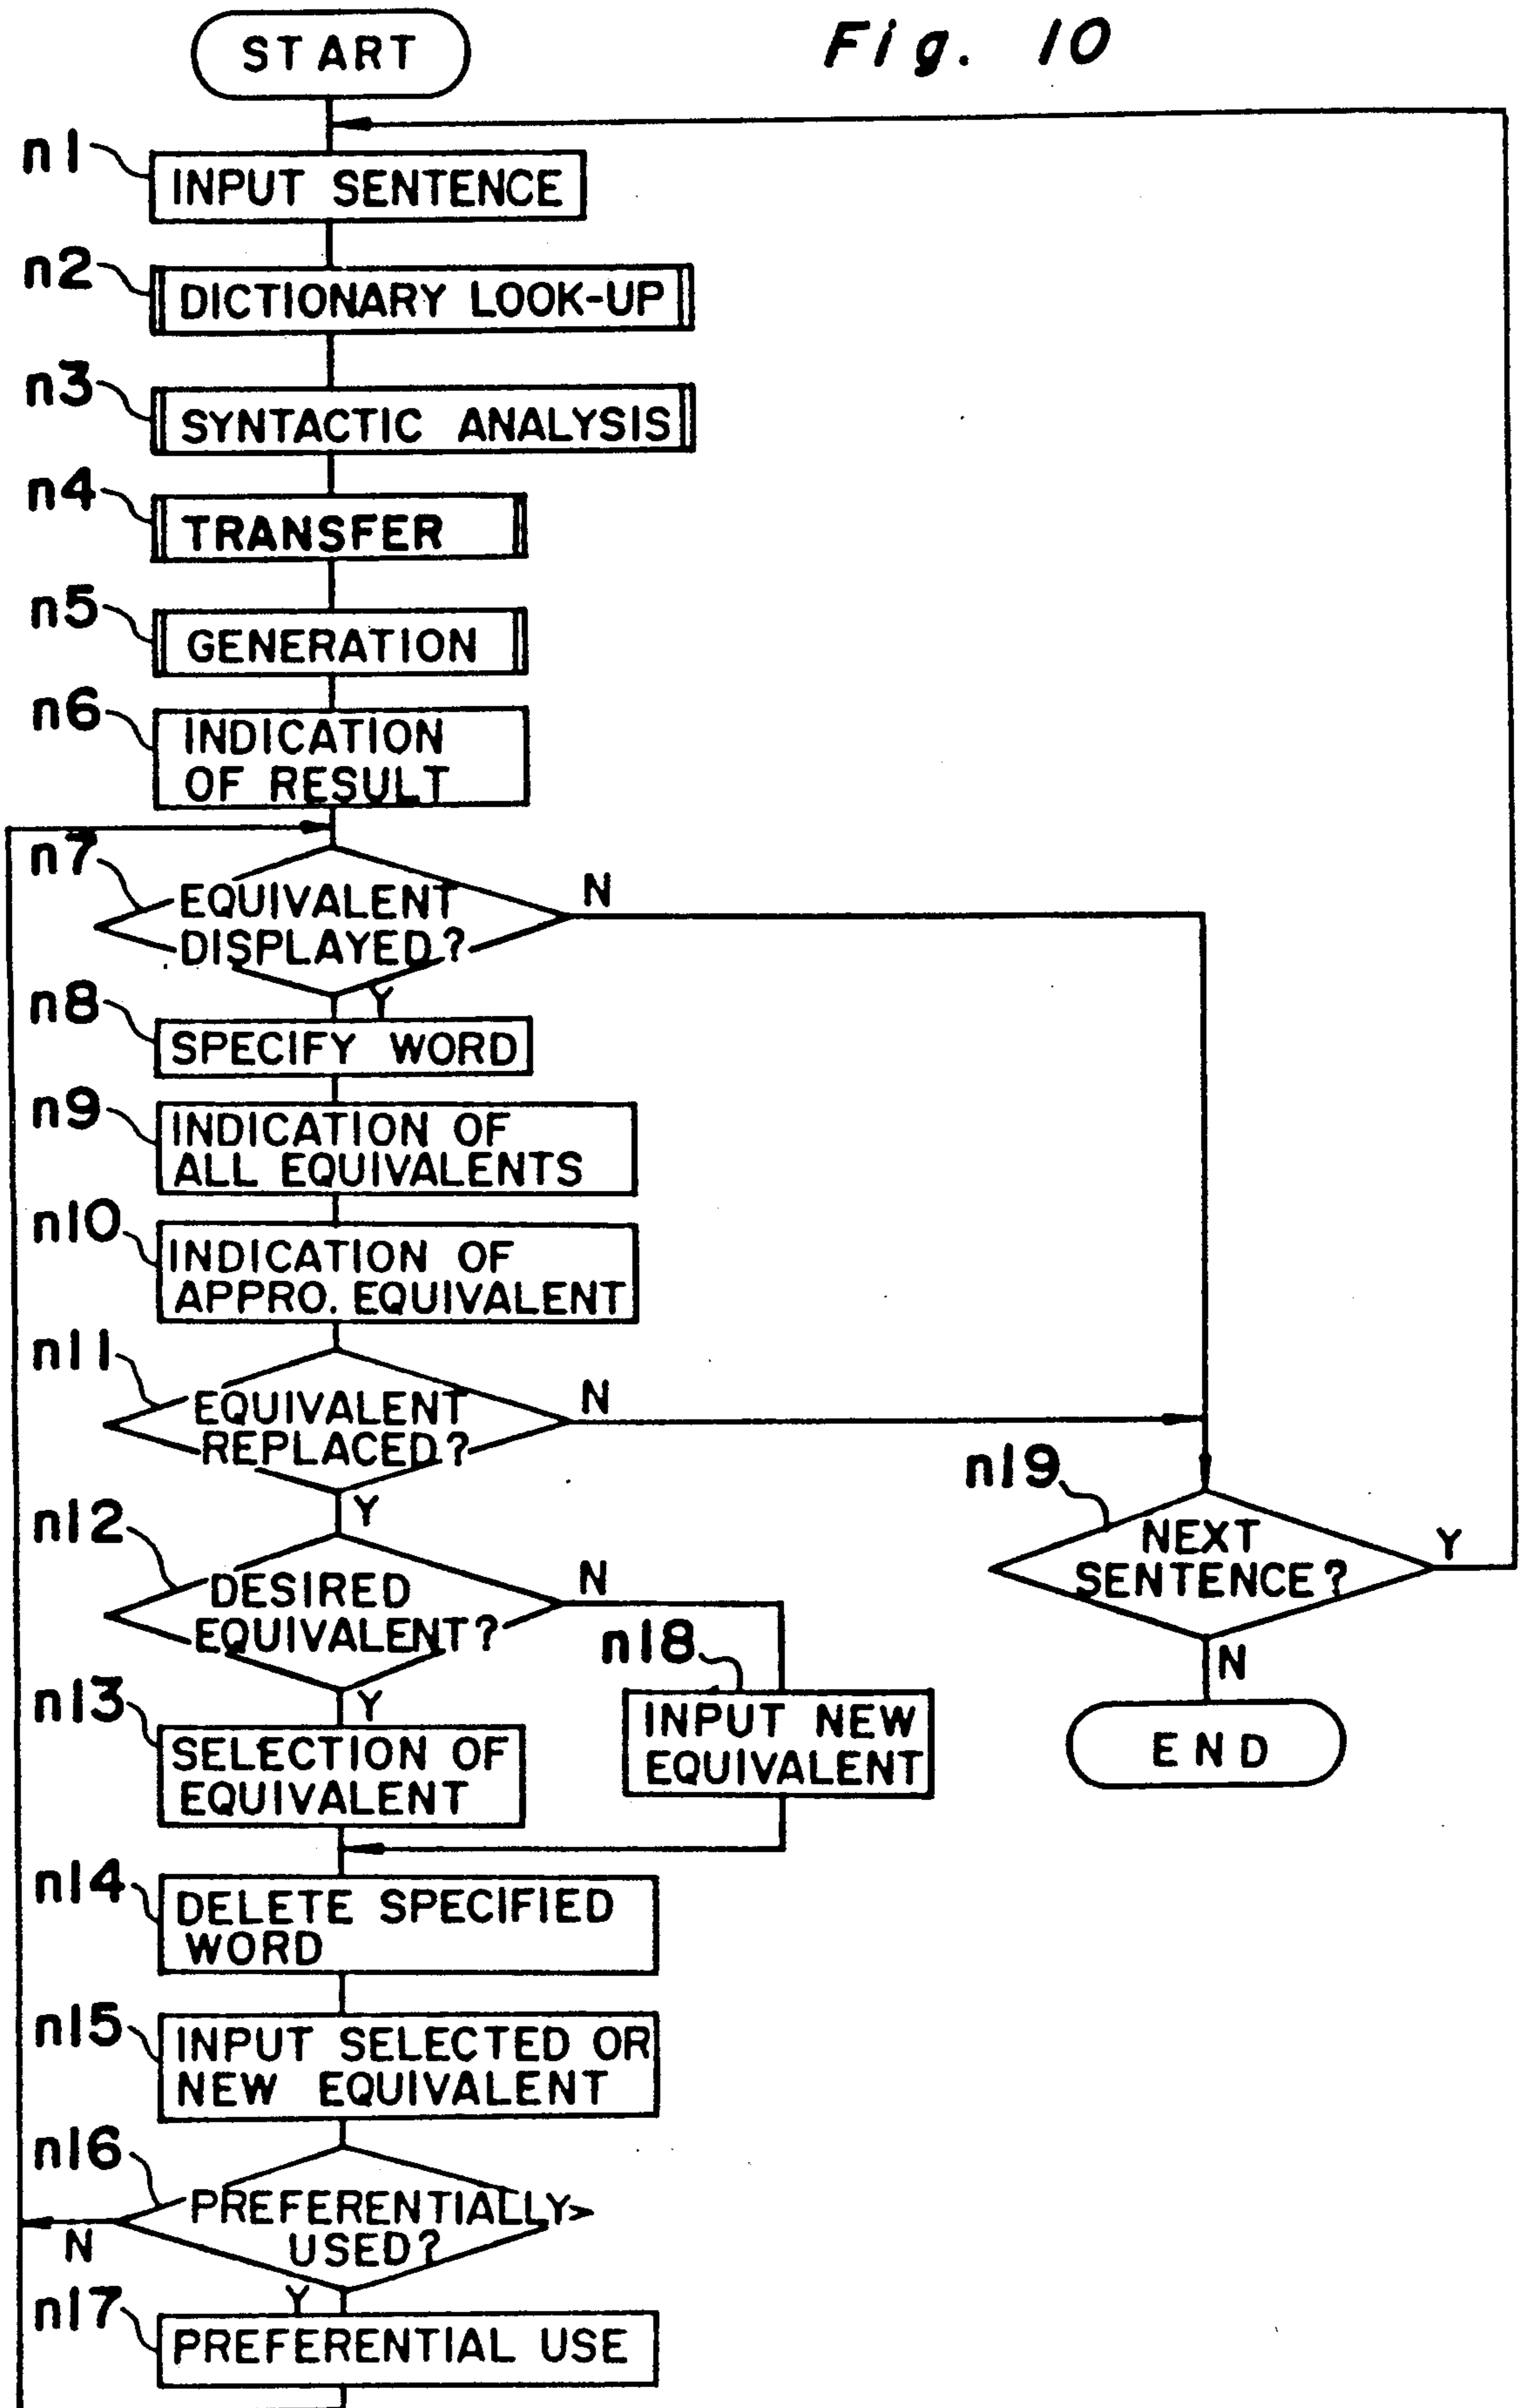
Fig. 10

START

n1 INPUT SENTENCE

n2 DICTIONARY LOOK-UP

n3 SYNTACTIC ANALYSIS

n4 TRANSFER

n5 GENERATION

n6 INDICATION OF RESULT

n7 EQUIVALENT DISPLAYED?

N

Y

n8 SPECIFY WORD

n9 INDICATION OF ALL EQUIVALENTS

n10 INDICATION OF APPRO. EQUIVALENT

n11 EQUIVALENT REPLACED?

N

Y

n12 DESIRED EQUIVALENT?

N

Y

n13 SELECTION OF EQUIVALENT

n18 INPUT NEW EQUIVALENT

n19 NEXT SENTENCE?

Y

N

END

n14 DELETE SPECIFIED WORD

n15 INPUT SELECTED OR NEW EQUIVALENT

n16 PREFERENTIALLY USED?

N

Y

n17 PREFERENTIAL USE